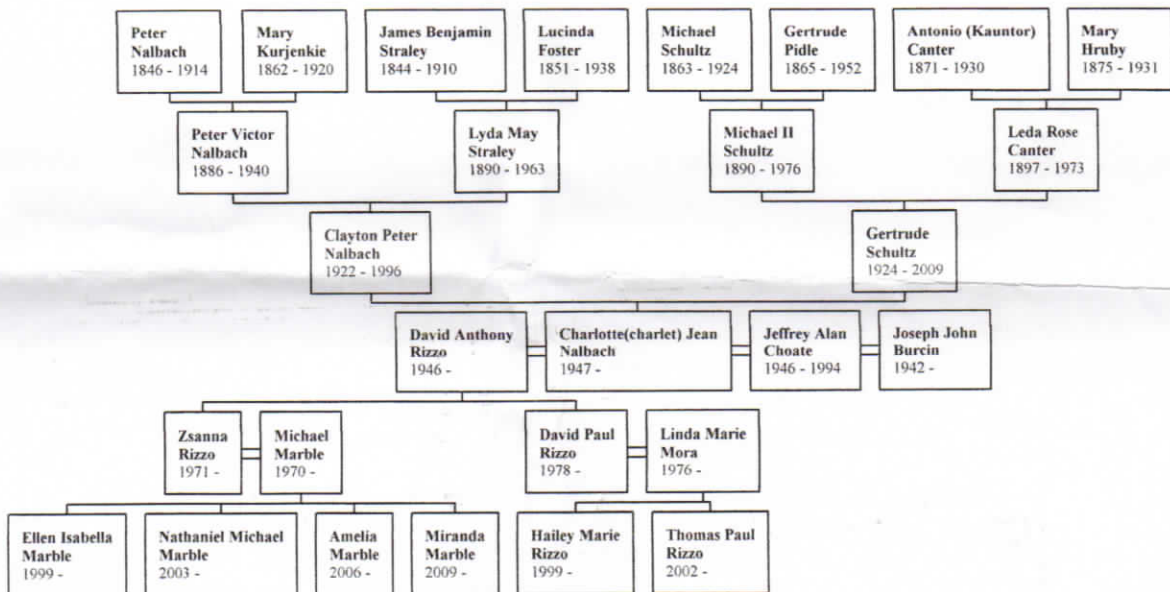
Peter Nalbach
1846 - 1914

Mary Kurjenkie
1862 - 1920

James Benjamin Straley
1844 - 1910

Lucinda Foster
1851 - 1938

Michael Schultz
1863 - 1924

Gertrude Pidle
1865 - 1952

Antonio (Kauntor) Canter
1871 - 1930

Mary Hruby
1875 - 1931

Peter Victor Nalbach
1886 - 1940

Lyda May Straley
1890 - 1963

Michael II Schultz
1890 - 1976

Leda Rose Canter
1897 - 1973

Clayton Peter Nalbach
1922 - 1996

Gertrude Schultz
1924 - 2009

David Anthony Rizzo
1946 -

Charlotte(charlet) Jean Nalbach
1947 -

Jeffrey Alan Choate
1946 - 1994

Joseph John Burcin
1942 -

Zsanna Rizzo
1971 -

Michael Marble
1970 -

David Paul Rizzo
1978 -

Linda Marie Mora
1976 -

Ellen Isabella Marble
1999 -

Nathaniel Michael Marble
2003 -

Amelia Marble
2006 -

Miranda Marble
2009 -

Hailey Marie Rizzo
1999 -

Thomas Paul Rizzo
2002 -